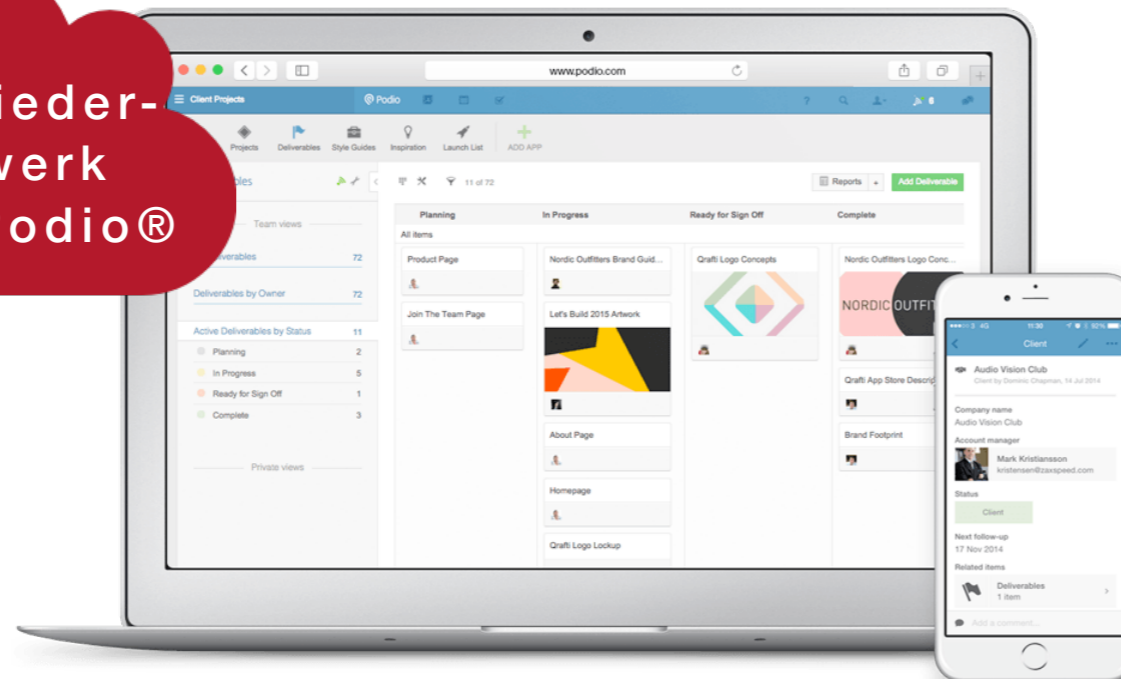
ieder-
werk
odio®

www.podio.com

Client Projects

Podio

Projects Deliverables Style Guides Inspiration Launch List ADD APP

ables

11 of 72

Reports + Add Deliverable

Team views

iverables 72

Deliverables by Owner 72

Active Deliverables by Status 11

Planning 2

In Progress 5

Ready for Sign Off 1

Complete 3

Private views

| Planning | In Progress | Ready for Sign Off | Complete |
|---|---|---|---|

All items

Product Page

Join The Team Page

Nordic Outfitters Brand Guid...

Let's Build 2015 Artwork

About Page

Homepage

Qrafti Logo Lockup

Qrafti Logo Concepts

Nordic Outfitters Logo Conc...

NORDIC OUTFITT

Qrafti App Store Descrip

Brand Footprint

4G 11:30 92%

Client

Audio Vision Club

Client by Dominic Chapman, 14 Jul 2014

Company name

Audio Vision Club

Account manager

Mark Kristiansson

kristensen@zaxspeed.com

Status

Client

Next follow-up

17 Nov 2014

Related items

Deliverables

1 item

Add a comment...